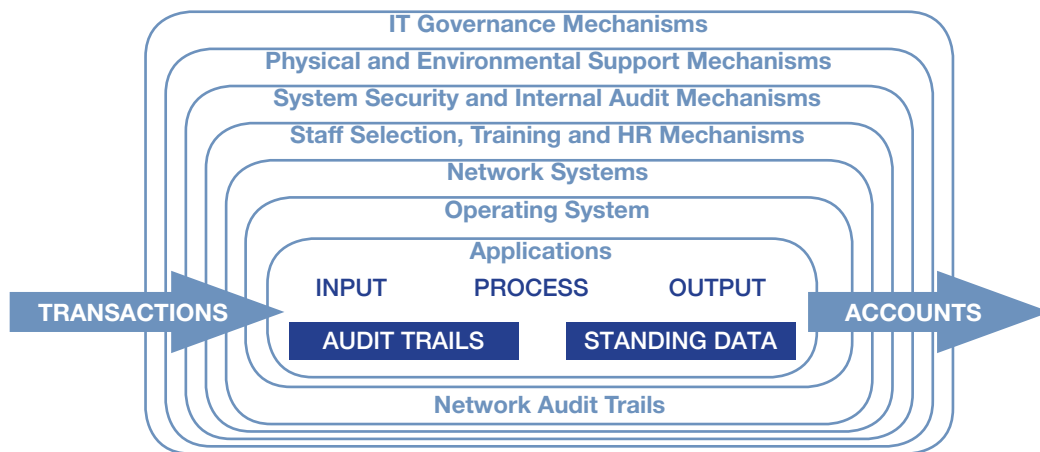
IT Governance Mechanisms
Physical and Environmental Support Mechanisms
System Security and Internal Audit Mechanisms
Staff Selection, Training and HR Mechanisms
Network Systems
Operating System
Applications
TRANSACTIONS
INPUT
PROCESS
OUTPUT
ACCOUNTS
AUDIT TRAILS
STANDING DATA
Network Audit Trails